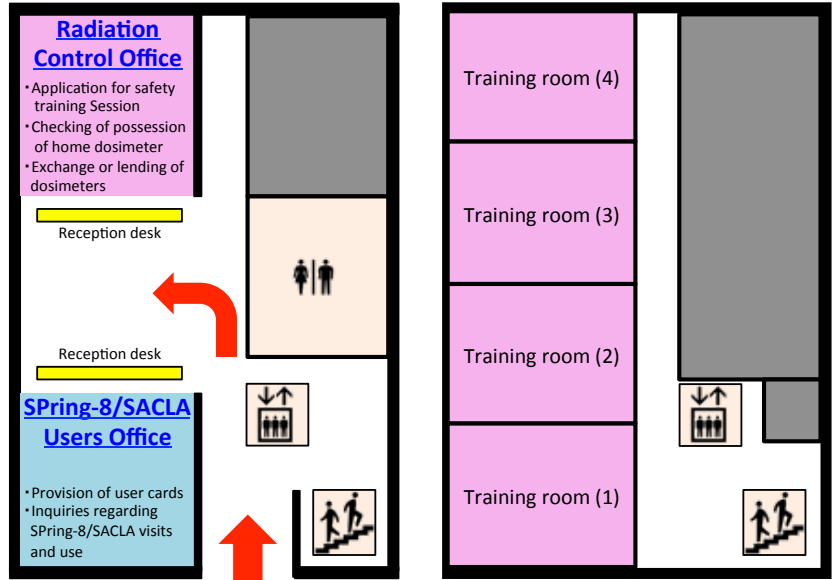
Radiation Control Office

・Application for safety training Session
・Checking of possession of home dosimeter
・Exchange or lending of dosimeters

Reception desk

Reception desk

SPring-8/SACLA Users Office

・Provision of user cards
・Inquiries regarding SPring-8/SACLA visits and use

Training room (4)

Training room (3)

Training room (2)

Training room (1)